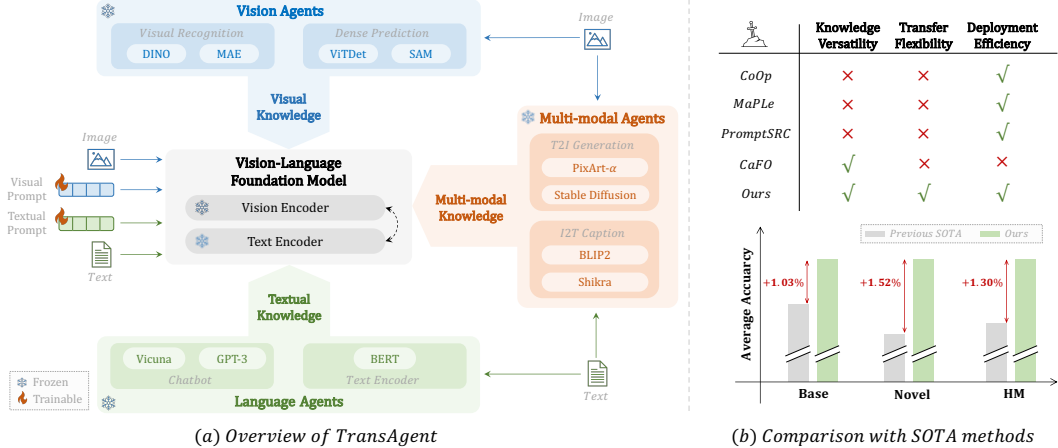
Vision Agents
Visual Recognition
DINO
MAE
Dense Prediction
ViTDet
SAM
Image
Visual Knowledge
Multi-modal Agents
T2I Generation
PixArt-α
Stable Diffusion
Image
Visual Prompt
Textual Prompt
Text
Vision-Language Foundation Model
Vision Encoder
Text Encoder
Multi-modal Knowledge
I2T Caption
BLIP2
Shikra
Textual Knowledge
Vicuna
GPT-3
Chatbot
BERT
Text Encoder
Frozen
Trainable
Language Agents
Text

|  | Knowledge Versatility | Transfer Flexibility | Deployment Efficiency |
|---|---|---|---|
| CoOp | × | × | √ |
| MaPLe | × | × | √ |
| PromptSRC | × | × | √ |
| CaFO | √ | × | × |
| Ours | √ | √ | √ |

Previous SOTA
Ours
Average Accuracy
+1.03%
+1.52%
+1.30%
Base
Novel
HM

(a) Overview of TransAgent
(b) Comparison with SOTA methods